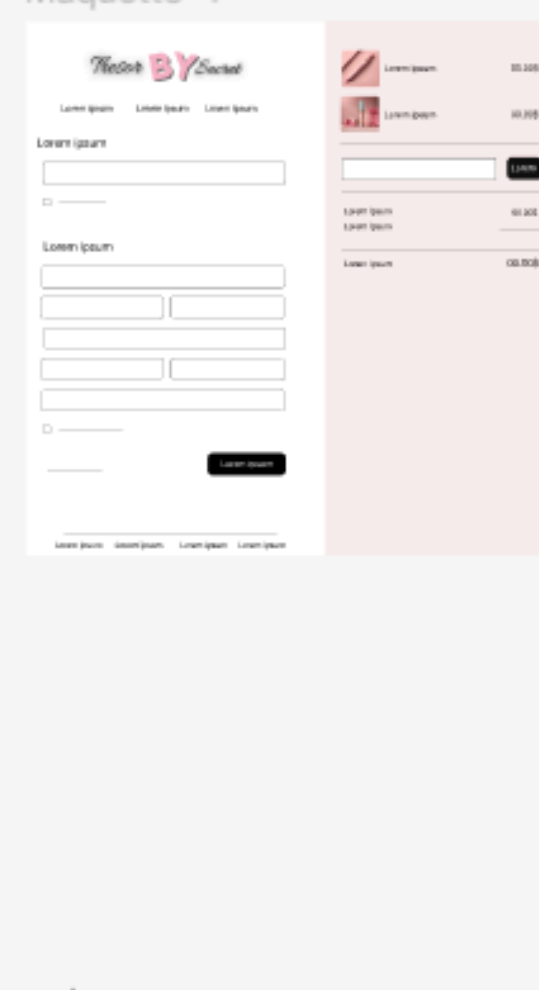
Maquette 1

Trésor BY Secret

Lorem ipsum Lorem ipsum Lorem ipsum

Lorem ipsum

Lorem ipsum

Lorem ipsum

Lorem ipsum Lorem ipsum Lorem ipsum Lorem ipsum

Lorem ipsum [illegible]

Lorem ipsum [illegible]

Lorem

Lorem ipsum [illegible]
Lorem ipsum

Lorem ipsum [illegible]